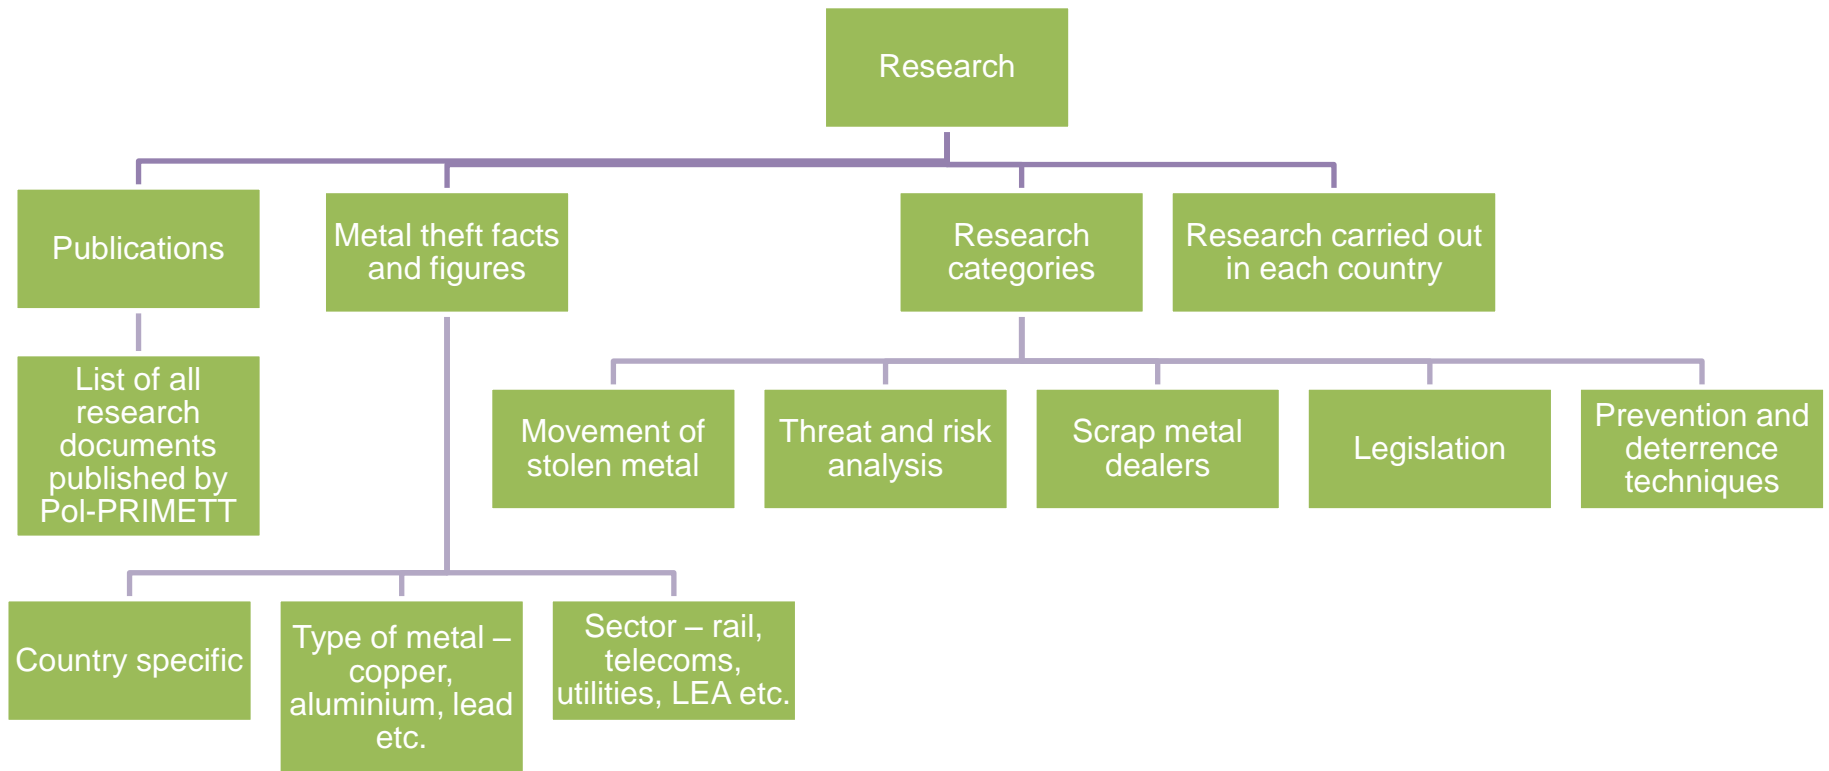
Research

Publications

List of all research documents published by Pol-PRIMETT

Metal theft facts and figures

Country specific

Type of metal – copper, aluminium, lead etc.

Sector – rail, telecoms, utilities, LEA etc.

Research categories

Movement of stolen metal

Threat and risk analysis

Scrap metal dealers

Legislation

Prevention and deterrence techniques

Research carried out in each country